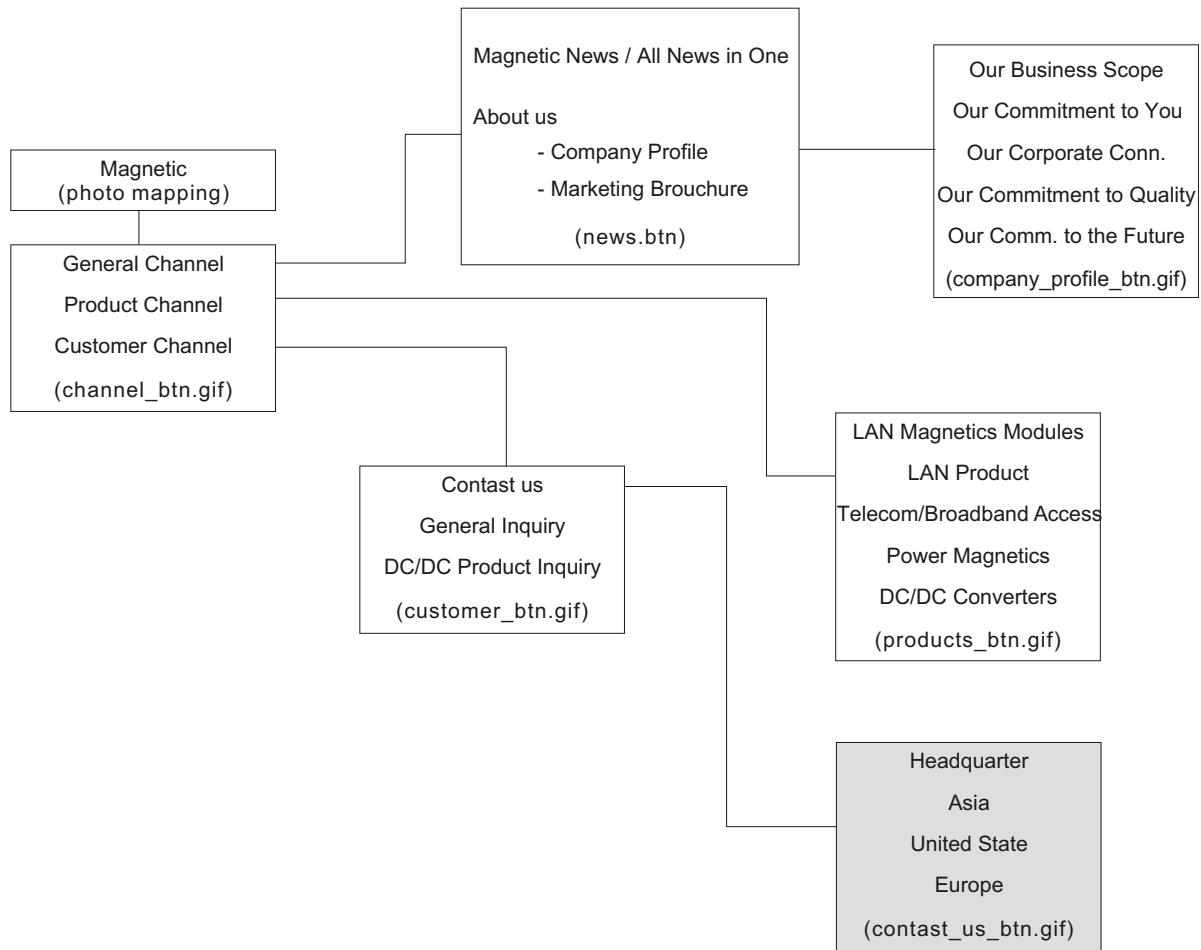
Magnetic News / All News in One

About us

- Company Profile

- Marketing Brouchure

(news.btn)

Our Business Scope
Our Commitment to You
Our Corporate Conn.
Our Commitment to Quality
Our Comm. to the Future
(company_profile_btn.gif)

Magnetic
(photo mapping)

General Channel
Product Channel
Customer Channel
(channel_btn.gif)

LAN Magnetics Modules
LAN Product
Telecom/Broadband Access
Power Magnetics
DC/DC Converters
(products_btn.gif)

Contast us
General Inquiry
DC/DC Product Inquiry
(customer_btn.gif)

Headquarter
Asia
United State
Europe
(contast_us_btn.gif)